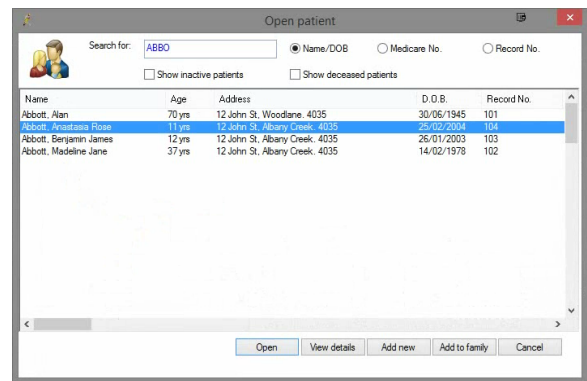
Open patient

Search for: ABBO

Name/DOB

Medicare No.

Record No.

Show inactive patients

Show deceased patients

| Name | Age | Address | D.O.B. | Record No. |
|---|---|---|---|---|
| Abbott, Alan | 70 yrs | 12 John St, Woodlane. 4035 | 30/06/1945 | 101 |
| Abbott, Anastasia Rose | 11 yrs | 12 John St, Albany Creek. 4035 | 25/02/2004 | 104 |
| Abbott, Benjamin James | 12 yrs | 12 John St, Albany Creek. 4035 | 26/01/2003 | 103 |
| Abbott, Madeline Jane | 37 yrs | 12 John St, Albany Creek. 4035 | 14/02/1978 | 102 |

Open

View details

Add new

Add to family

Cancel